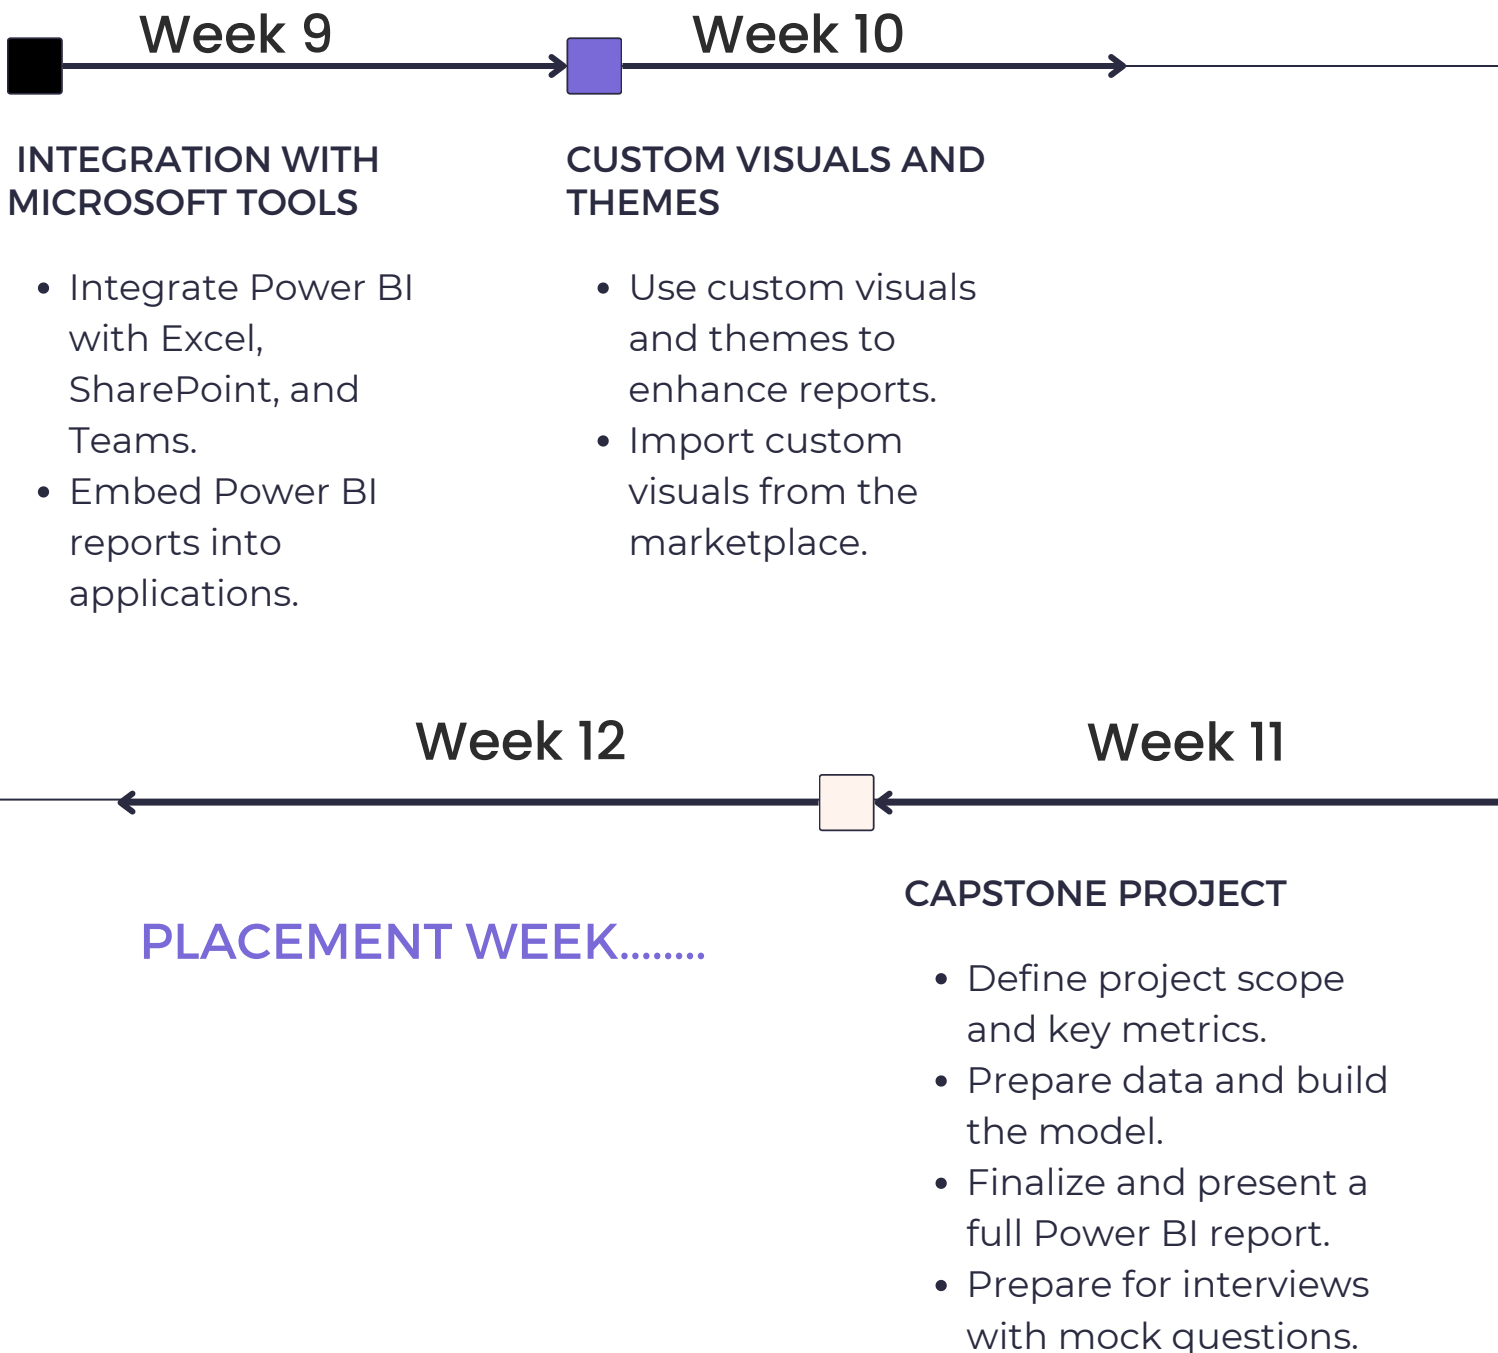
Week 9

INTEGRATION WITH MICROSOFT TOOLS

- Integrate Power BI with Excel, SharePoint, and Teams.
- Embed Power BI reports into applications.

Week 10

CUSTOM VISUALS AND THEMES

- Use custom visuals and themes to enhance reports.
- Import custom visuals from the marketplace.

Week 11

CAPSTONE PROJECT

- Define project scope and key metrics.
- Prepare data and build the model.
- Finalize and present a full Power BI report.
- Prepare for interviews with mock questions.

Week 12

PLACEMENT WEEK........